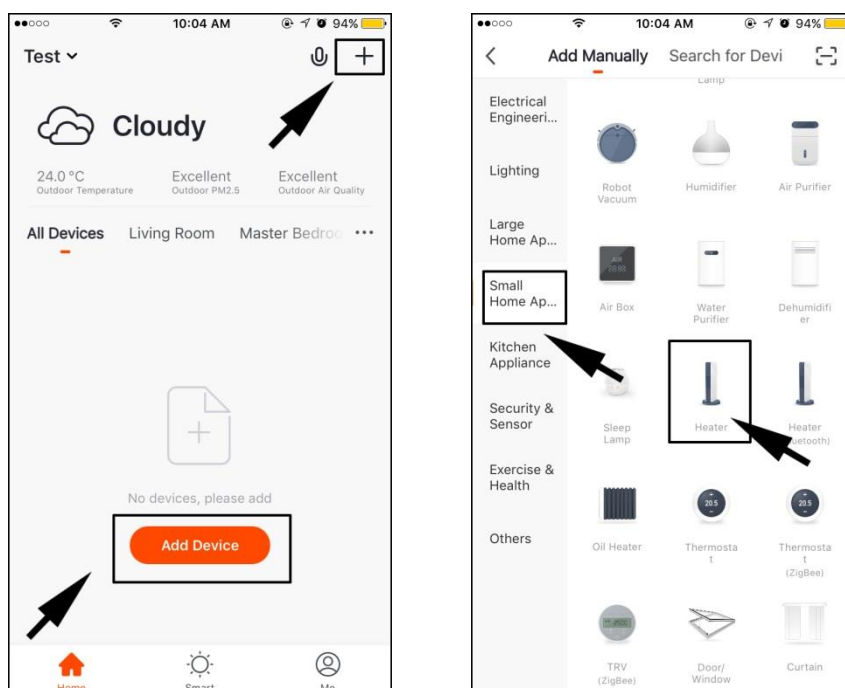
10:04 AM 94%

Test

Cloudy

24.0 °C
Outdoor Temperature

Excellent
Outdoor PM2.5

Excellent
Outdoor Air Quality

All Devices Living Room Master Bedroo ···

No devices, please add

Add Device

Home Smart Me

10:04 AM 94%

Add Manually Search for Devi

Lamp

Electrical Engineeri...

Lighting

Large Home Ap...

Small Home Ap...

Kitchen Appliance

Security & Sensor

Exercise & Health

Others

Robot Vacuum

Humidifier

Air Purifier

Air Box

Water Purifier

Dehumidifier

Sleep Lamp

Heater

Heater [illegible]etooth)

Oil Heater

20.5

Thermostat

20.5

Thermostat (ZigBee)

TRV (ZigBee)

Door/ Window

Curtain